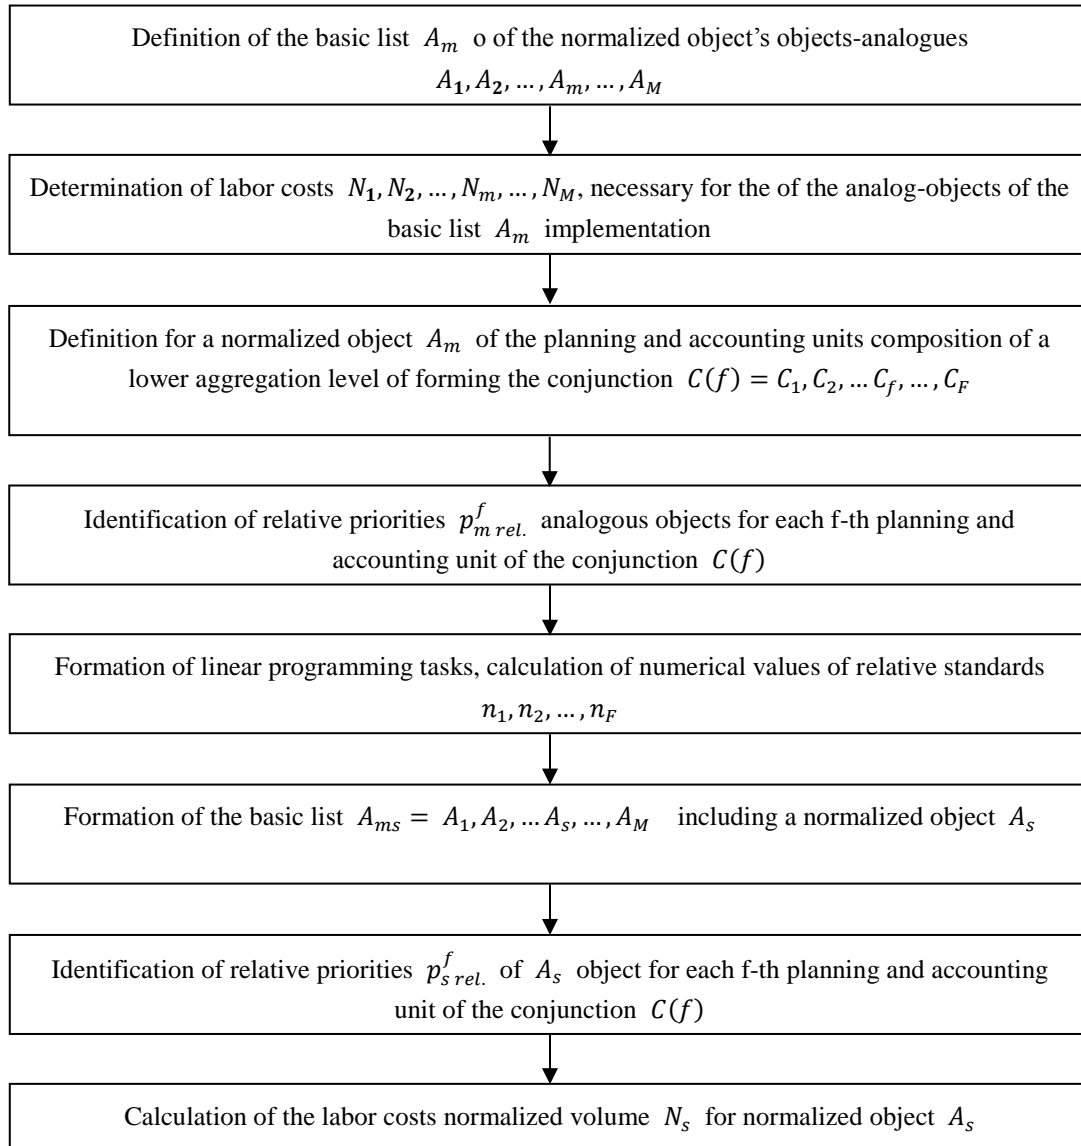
Definition of the basic list $A_m$ o of the normalized object's objects-analogues $A_1, A_2, \ldots, A_m, \ldots, A_M$

Determination of labor costs $N_1, N_2, \ldots, N_m, \ldots, N_M$, necessary for the of the analog-objects of the basic list $A_m$ implementation

Definition for a normalized object $A_m$ of the planning and accounting units composition of a lower aggregation level of forming the conjunction $C(f) = C_1, C_2, \ldots C_f, \ldots, C_F$

Identification of relative priorities $p^f_{m\,rel.}$ analogous objects for each f-th planning and accounting unit of the conjunction $C(f)$

Formation of linear programming tasks, calculation of numerical values of relative standards $n_1, n_2, \ldots, n_F$

Formation of the basic list $A_{ms} = A_1, A_2, \ldots A_s, \ldots, A_M$ including a normalized object $A_s$

Identification of relative priorities $p^f_{s\,rel.}$ of $A_s$ object for each f-th planning and accounting unit of the conjunction $C(f)$

Calculation of the labor costs normalized volume $N_s$ for normalized object $A_s$